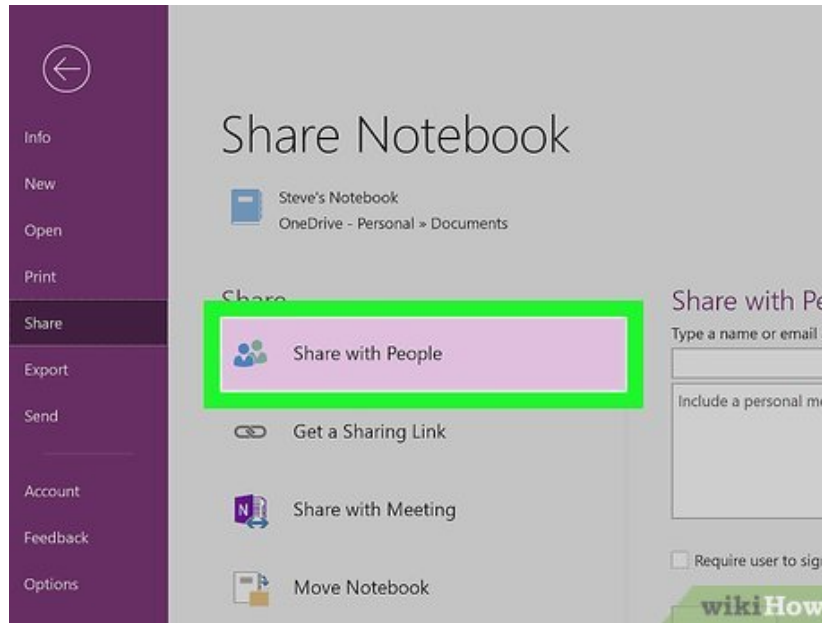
Info
New
Open
Print
Share
Export
Send
Account
Feedback
Options

Share Notebook

Steve's Notebook
OneDrive - Personal » Documents

Share

Share with People

Get a Sharing Link

Share with Meeting

Move Notebook

Share with Pe
Type a name or email

Include a personal m

Require user to sig

wikiHow